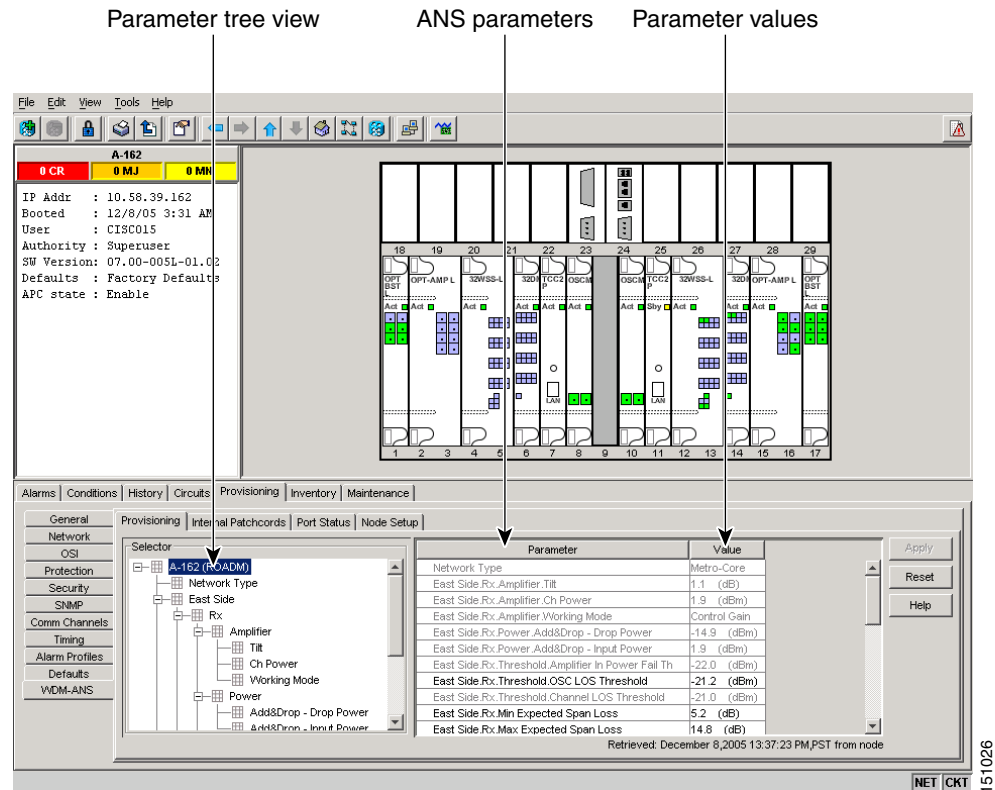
Parameter tree view ANS parameters Parameter values

File Edit View Tools Help

A-162
0 CR 0 MJ 0 MN

IP Addr : 10.58.39.162
Booted : 12/8/05 3:31 AM
User : CISC015
Authority : Superuser
SW Version: 07.00-005L-01.02
Defaults : Factory Defaults
APC state : Enable

18 19 20 21 22 23 24 25 26 27 28 29
OPT BST OPT-AMP L 32WSS-L 32DM TCC2 P OSCM OSCM TCC2 P 32WSS-L 32DM OPT-AMP L OPT BST
Act Act Act Act Act Act Sby Act Act Act
LAN LAN
1 2 3 4 5 6 7 8 9 10 11 12 13 14 15 16 17

Alarms | Conditions | History | Circuits | Provisioning | Inventory | Maintenance

General
Network
OSI
Protection
Security
SNMP
Comm Channels
Timing
Alarm Profiles
Defaults
WDM-ANS

Provisioning | Internal Patchcords | Port Status | Node Setup

Selector
A-162 (ROADM)
Network Type
East Side
Rx
Amplifier
Tilt
Ch Power
Working Mode
Power
Add&Drop - Drop Power
Add&Drop - Input Power

| Parameter | Value |
|---|---|
| Network Type | Metro-Core |
| East Side.Rx.Amplifier.Tilt | 1.1 (dB) |
| East Side.Rx.Amplifier.Ch Power | 1.9 (dBm) |
| East Side.Rx.Amplifier.Working Mode | Control Gain |
| East Side.Rx.Power.Add&Drop - Drop Power | -14.9 (dBm) |
| East Side.Rx.Power.Add&Drop - Input Power | 1.9 (dBm) |
| East Side.Rx.Threshold.Amplifier In Power Fail Th | -22.0 (dBm) |
| East Side.Rx.Threshold.OSC LOS Threshold | -21.2 (dBm) |
| East Side.Rx.Threshold.Channel LOS Threshold | -21.0 (dBm) |
| East Side.Rx.Min Expected Span Loss | 5.2 (dB) |
| East Side.Rx.Max Expected Span Loss | 14.8 (dB) |

Apply
Reset
Help

Retrieved: December 8,2005 13:37:23 PM,PST from node

NET CKT

151026